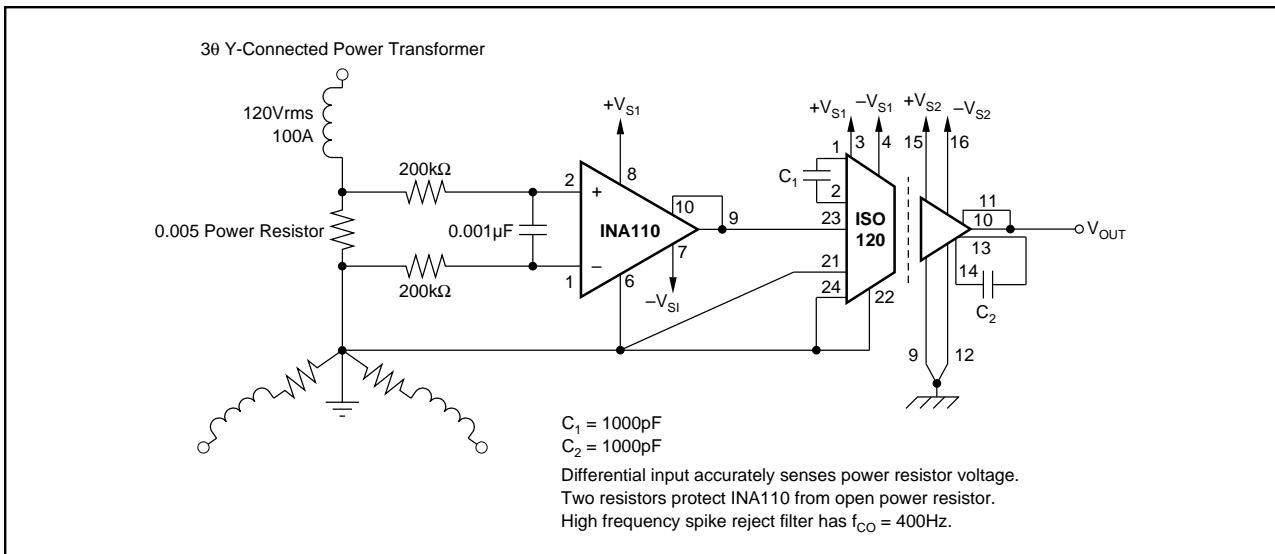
3θ Y-Connected Power Transformer

120Vrms
100A

200kΩ

0.005 Power Resistor

200kΩ

0.001μF

$+V_{S1}$

2
+
8

10
9

INA110

1
–
6

7
$-V_{SI}$

$+V_{S1}$
$-V_{S1}$
1
3
4

$C_1$
2

23
ISO
120

21
24
22

$+V_{S2}$
$-V_{S2}$
15
16

11
10
$V_{OUT}$
13
14
$C_2$

9
12

$C_1$ = 1000pF
$C_2$ = 1000pF
Differential input accurately senses power resistor voltage.
Two resistors protect INA110 from open power resistor.
High frequency spike reject filter has $f_{CO}$ = 400Hz.